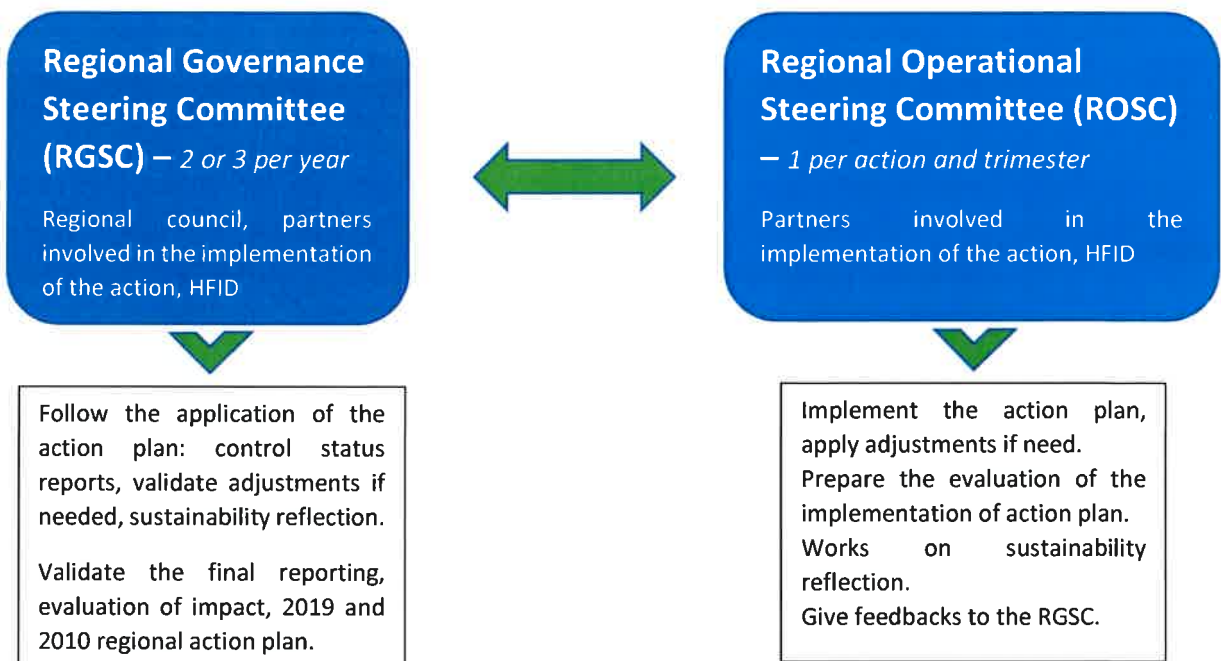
Regional Governance Steering Committee (RGSC) – 2 or 3 per year

Regional council, partners involved in the implementation of the action, HFID

Follow the application of the action plan: control status reports, validate adjustments if needed, sustainability reflection.

Validate the final reporting, evaluation of impact, 2019 and 2010 regional action plan.

Regional Operational Steering Committee (ROSC) – 1 per action and trimester

Partners involved in the implementation of the action, HFID

Implement the action plan, apply adjustments if need.
Prepare the evaluation of the implementation of action plan.
Works on sustainability reflection.
Give feedbacks to the RGSC.